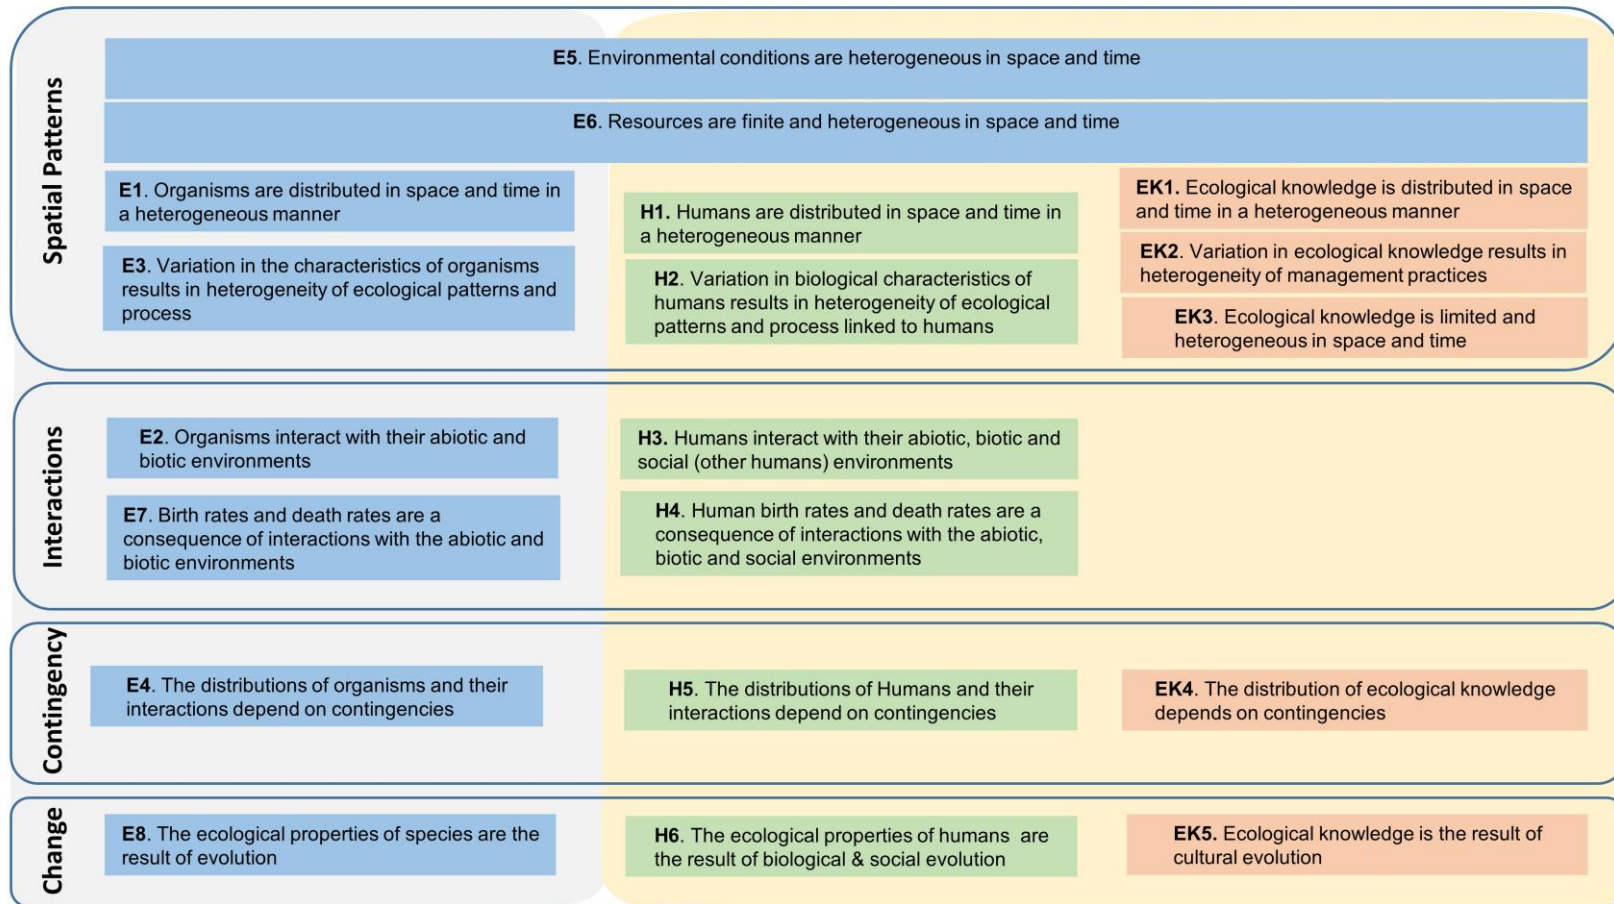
Spatial Patterns

**E5**. Environmental conditions are heterogeneous in space and time

**E6**. Resources are finite and heterogeneous in space and time

**E1**. Organisms are distributed in space and time in a heterogeneous manner

**E3**. Variation in the characteristics of organisms results in heterogeneity of ecological patterns and process

**H1.** Humans are distributed in space and time in a heterogeneous manner

**H2**. Variation in biological characteristics of humans results in heterogeneity of ecological patterns and process linked to humans

**EK1.** Ecological knowledge is distributed in space and time in a heterogeneous manner

**EK2**. Variation in ecological knowledge results in heterogeneity of management practices

**EK3**. Ecological knowledge is limited and heterogeneous in space and time

Interactions

**E2**. Organisms interact with their abiotic and biotic environments

**E7**. Birth rates and death rates are a consequence of interactions with the abiotic and biotic environments

**H3.** Humans interact with their abiotic, biotic and social (other humans) environments

**H4**. Human birth rates and death rates are a consequence of interactions with the abiotic, biotic and social environments

Contingency

**E4**. The distributions of organisms and their interactions depend on contingencies

**H5**. The distributions of Humans and their interactions depend on contingencies

**EK4**. The distribution of ecological knowledge depends on contingencies

Change

**E8**. The ecological properties of species are the result of evolution

**H6**. The ecological properties of humans are the result of biological & social evolution

**EK5.** Ecological knowledge is the result of cultural evolution